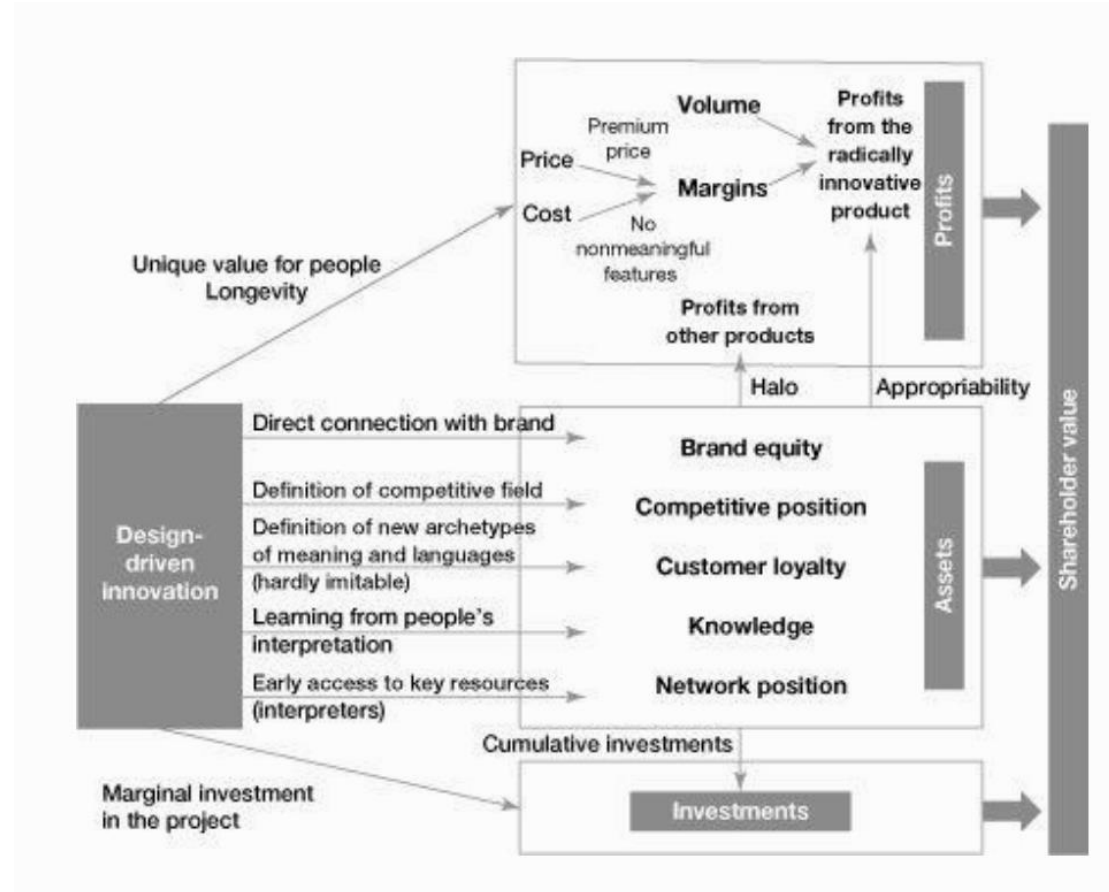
Volume

Premium price

Price

Margins

Cost

No nonmeaningful features

Profits from the radically innovative product

Profits

Unique value for people Longevity

Profits from other products

Halo

Appropriability

Shareholder value

Design-driven innovation

Direct connection with brand

Brand equity

Definition of competitive field

Competitive position

Definition of new archetypes of meaning and languages (hardly imitable)

Customer loyalty

Learning from people's interpretation

Knowledge

Early access to key resources (interpreters)

Network position

Assets

Cumulative investments

Marginal investment in the project

Investments